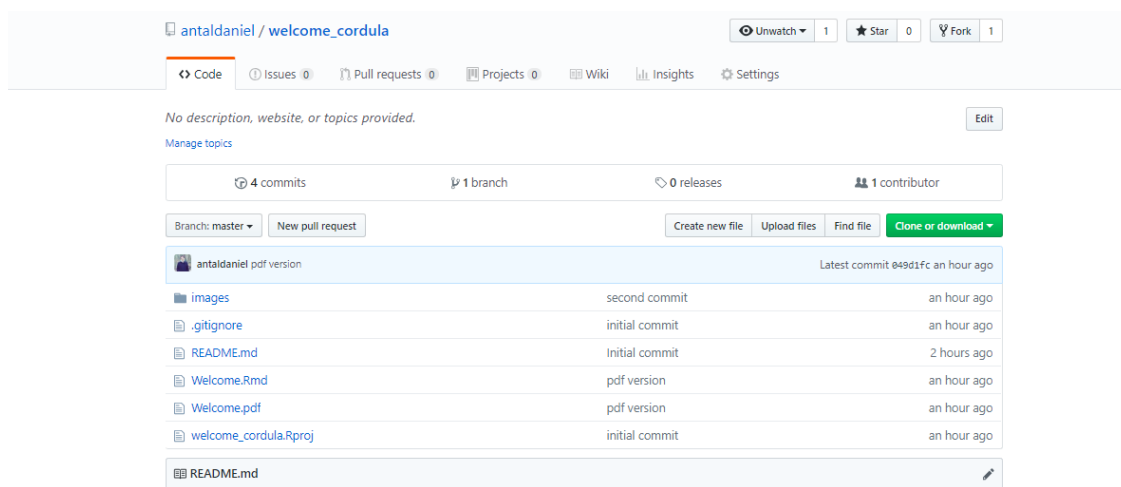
antaldaniel / welcome_cordula

Unwatch 1 Star 0 Fork 1

Code Issues 0 Pull requests 0 Projects 0 Wiki Insights Settings

No description, website, or topics provided.

Edit

Manage topics

4 commits 1 branch 0 releases 1 contributor

Branch: master New pull request

Create new file Upload files Find file Clone or download

antaldaniel pdf version Latest commit 049d1fc an hour ago

| | | |
|---|---|---|
| images | second commit | an hour ago |
| .gitignore | initial commit | an hour ago |
| README.md | Initial commit | 2 hours ago |
| Welcome.Rmd | pdf version | an hour ago |
| Welcome.pdf | pdf version | an hour ago |
| welcome_cordula.Rproj | initial commit | an hour ago |

README.md